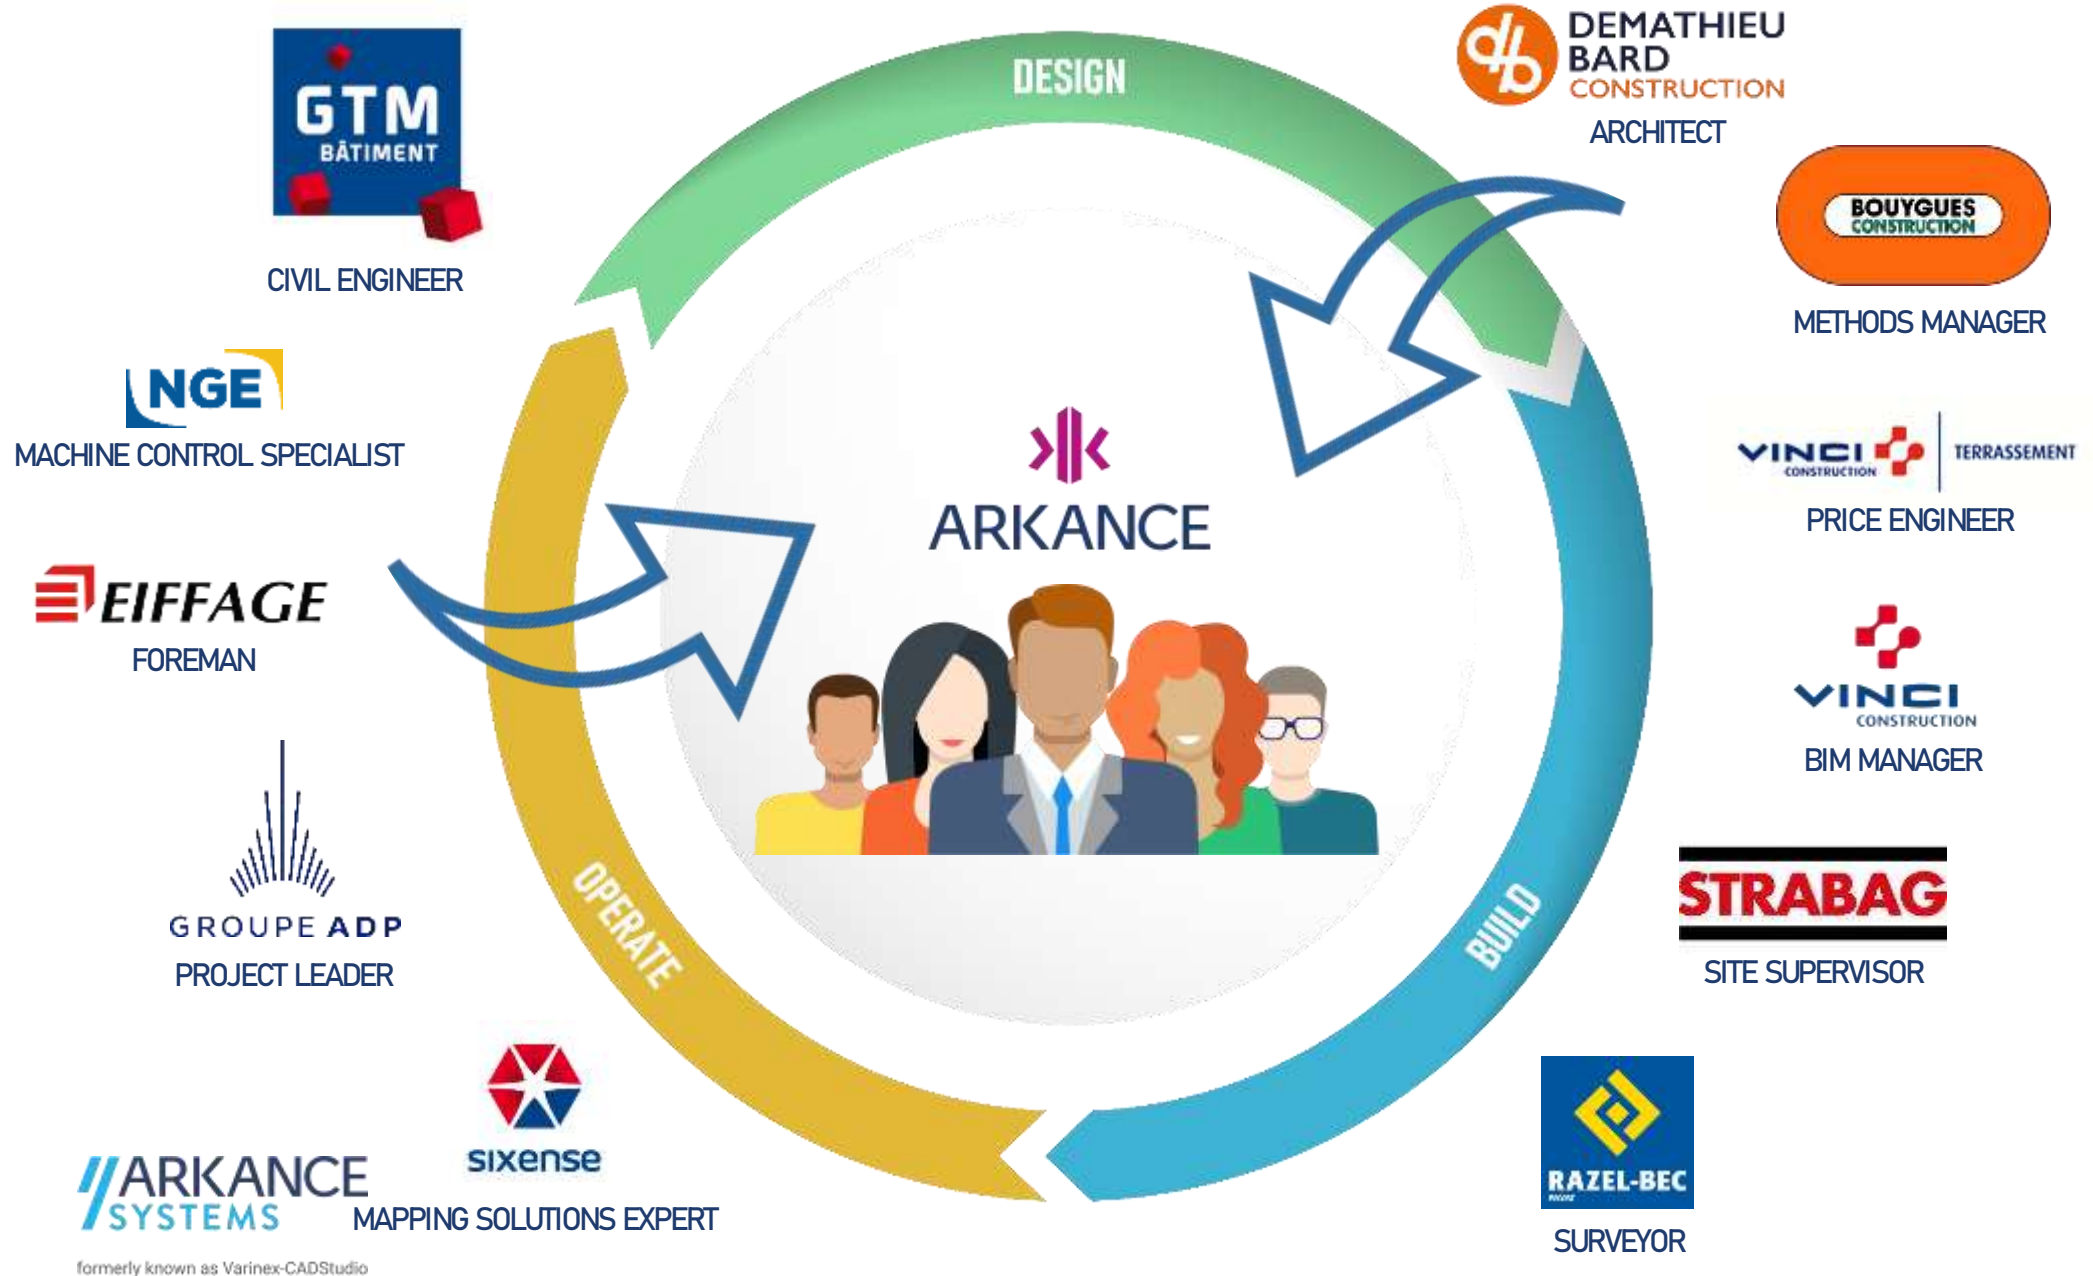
GTM BÂTIMENT
CIVIL ENGINEER

DESIGN

DEMATHIEU BARD CONSTRUCTION
ARCHITECT

BOUYGUES CONSTRUCTION
METHODS MANAGER

NGE
MACHINE CONTROL SPECIALIST

ARKANCE

VINCI CONSTRUCTION TERRASSEMENT
PRICE ENGINEER

EIFFAGE
FOREMAN

VINCI CONSTRUCTION
BIM MANAGER

GROUPE ADP
PROJECT LEADER

OPERATE

BUILD

STRABAG
SITE SUPERVISOR

sixense
MAPPING SOLUTIONS EXPERT

ARKANCE SYSTEMS
formerly known as Varinex-CADStudio

RAZEL-BEC
SURVEYOR